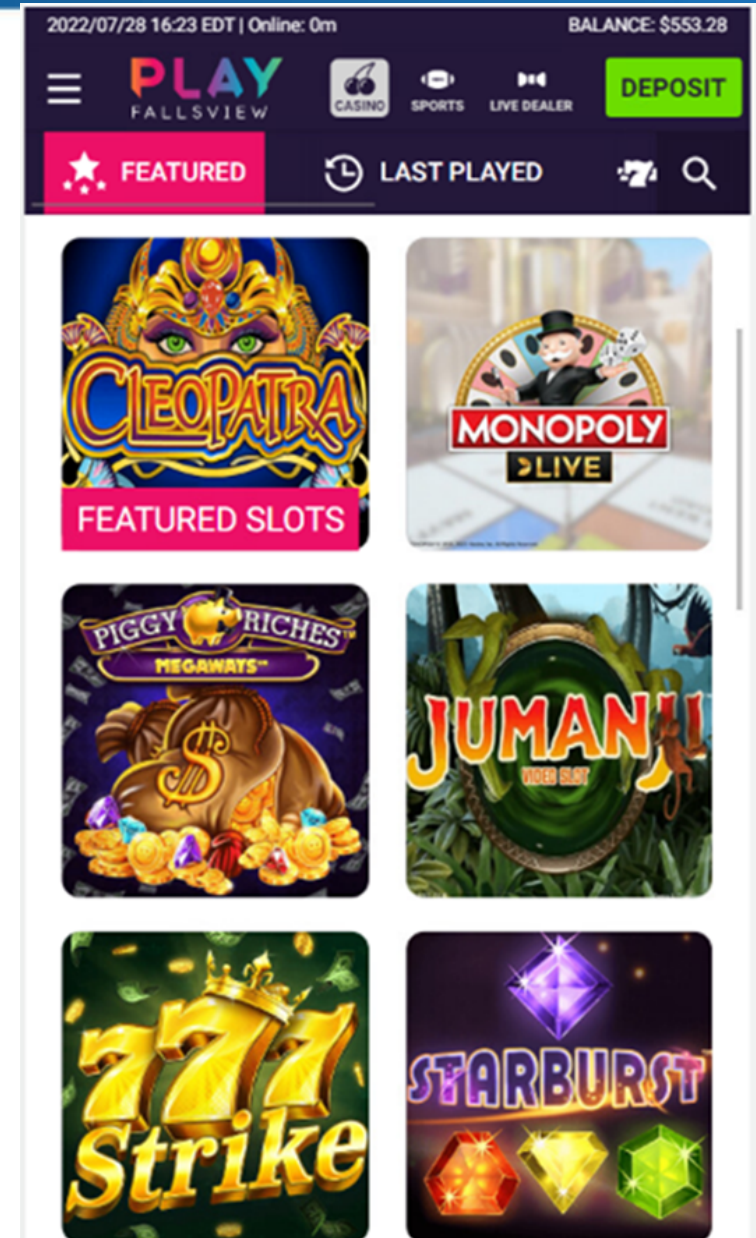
2022/07/28 16:23 EDT | Online: 0m BALANCE: $553.28

PLAY FALLSVIEW

CASINO SPORTS LIVE DEALER DEPOSIT

FEATURED LAST PLAYED 7

CLEOPATRA

FEATURED SLOTS

MONOPOLY LIVE

PIGGY RICHES MEGAWAYS

JUMANJI VIDEO SLOT

777 Strike

STARBURST